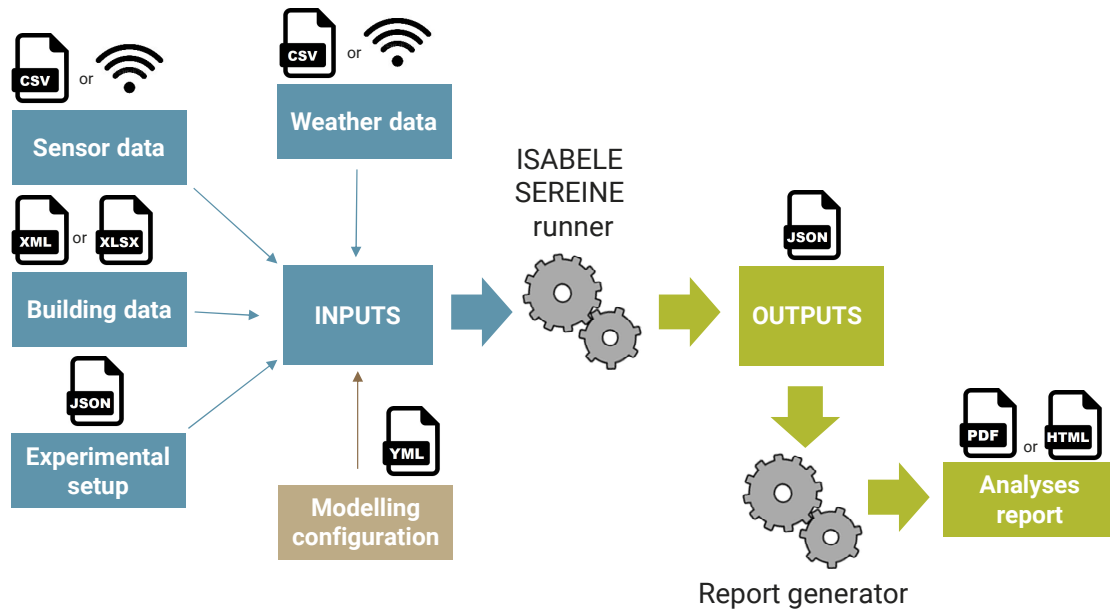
CSV or

Sensor data

CSV or

Weather data

XML or XLSX

Building data

JSON

Experimental setup

INPUTS

YML

Modelling configuration

ISABELE SEREINE runner

JSON

OUTPUTS

Report generator

PDF or HTML

Analyses report